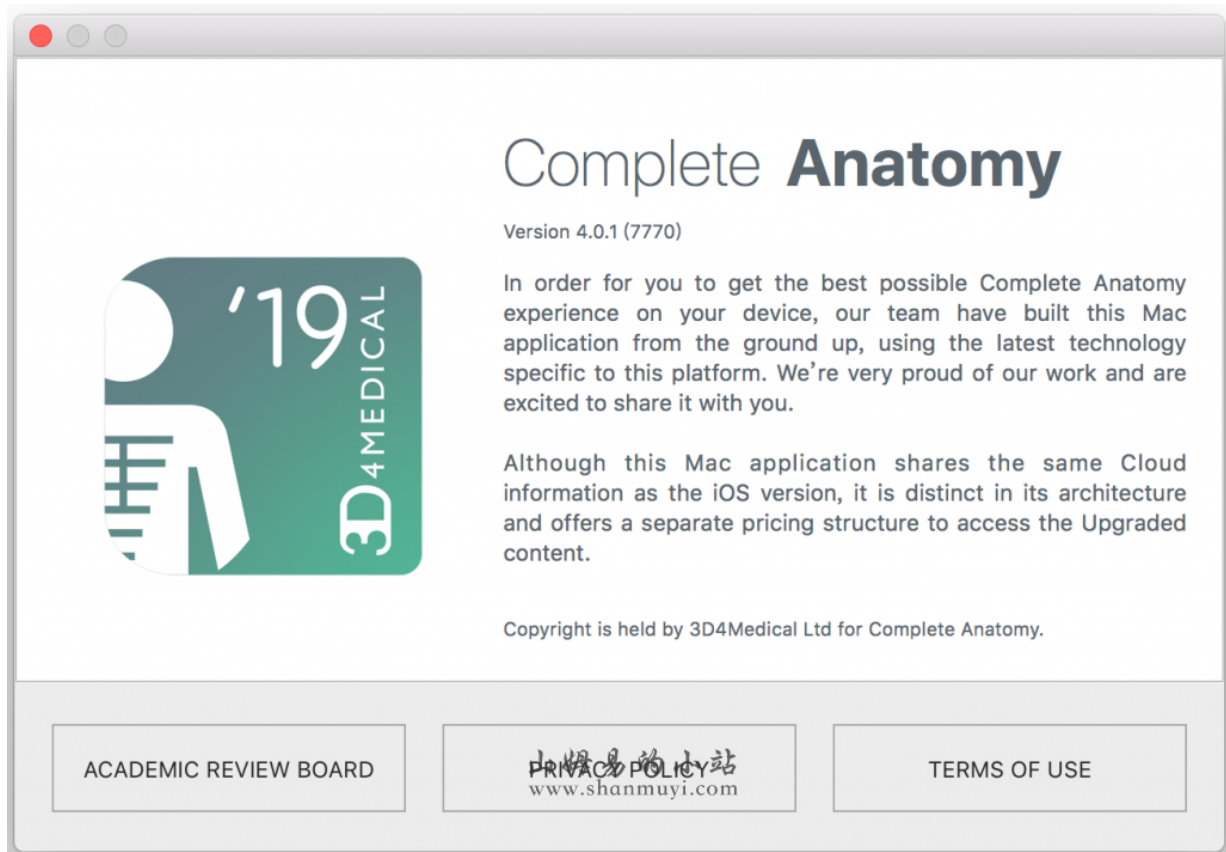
'19
3D4MEDICAL

Complete Anatomy

Version 4.0.1 (7770)

In order for you to get the best possible Complete Anatomy experience on your device, our team have built this Mac application from the ground up, using the latest technology specific to this platform. We're very proud of our work and are excited to share it with you.

Although this Mac application shares the same Cloud information as the iOS version, it is distinct in its architecture and offers a separate pricing structure to access the Upgraded content.

Copyright is held by 3D4Medical Ltd for Complete Anatomy.

ACADEMIC REVIEW BOARD

PRIVACY POLICY

小帽易的小站
www.shanmuyi.com

TERMS OF USE